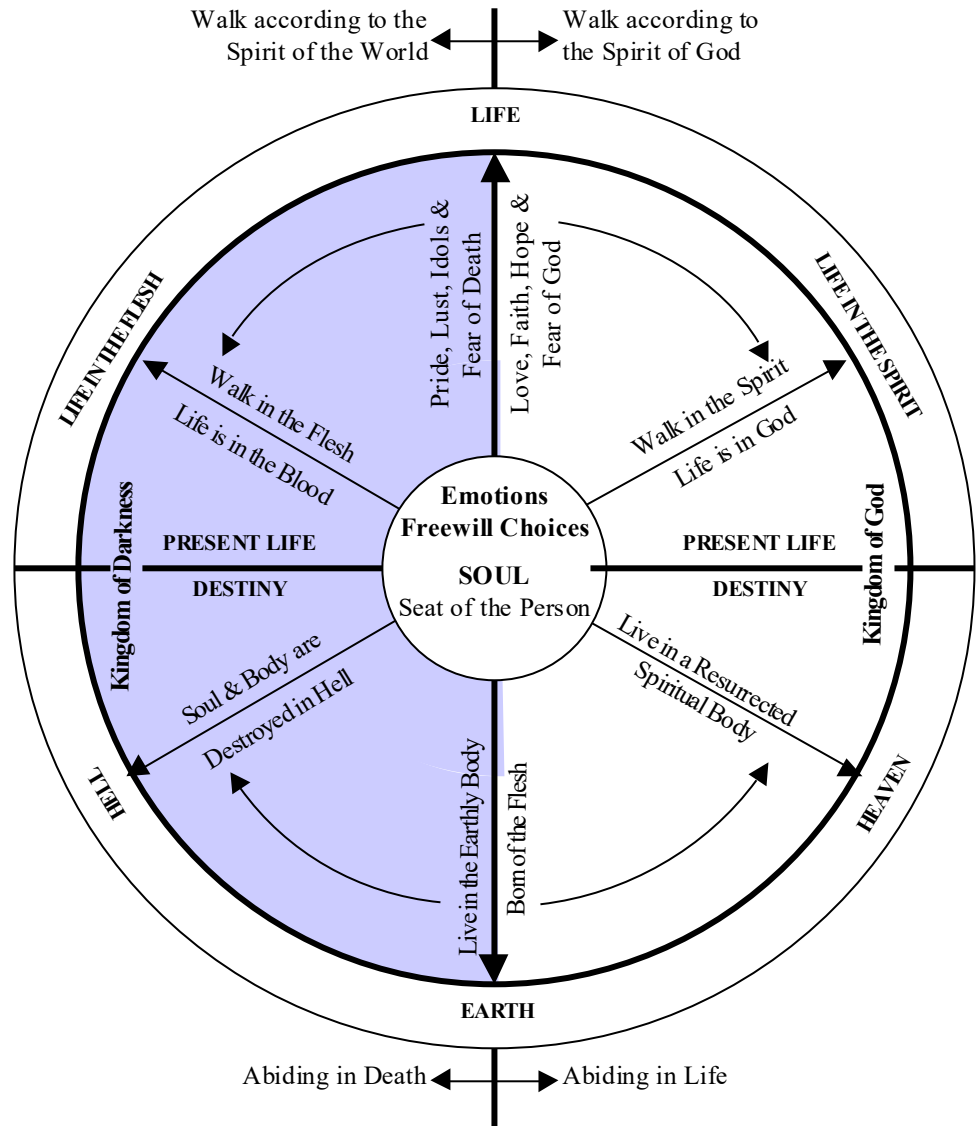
Walk according to the Spirit of the World

Walk according to the Spirit of God

LIFE

LIFE IN THE FLESH

Pride, Lust, Idols & Fear of Death

Love, Faith, Hope & Fear of God

LIFE IN THE SPIRIT

Walk in the Flesh

Life is in the Blood

Walk in the Spirit

Life is in God

Kingdom of Darkness

Emotions
Freewill Choices

Kingdom of God

PRESENT LIFE

DESTINY

SOUL
Seat of the Person

PRESENT LIFE

DESTINY

Soul & Body are Destroyed in Hell

Live in a Resurrected Spiritual Body

HELL

Live in the Earthly Body

Born of the Flesh

HEAVEN

EARTH

Abiding in Death

Abiding in Life